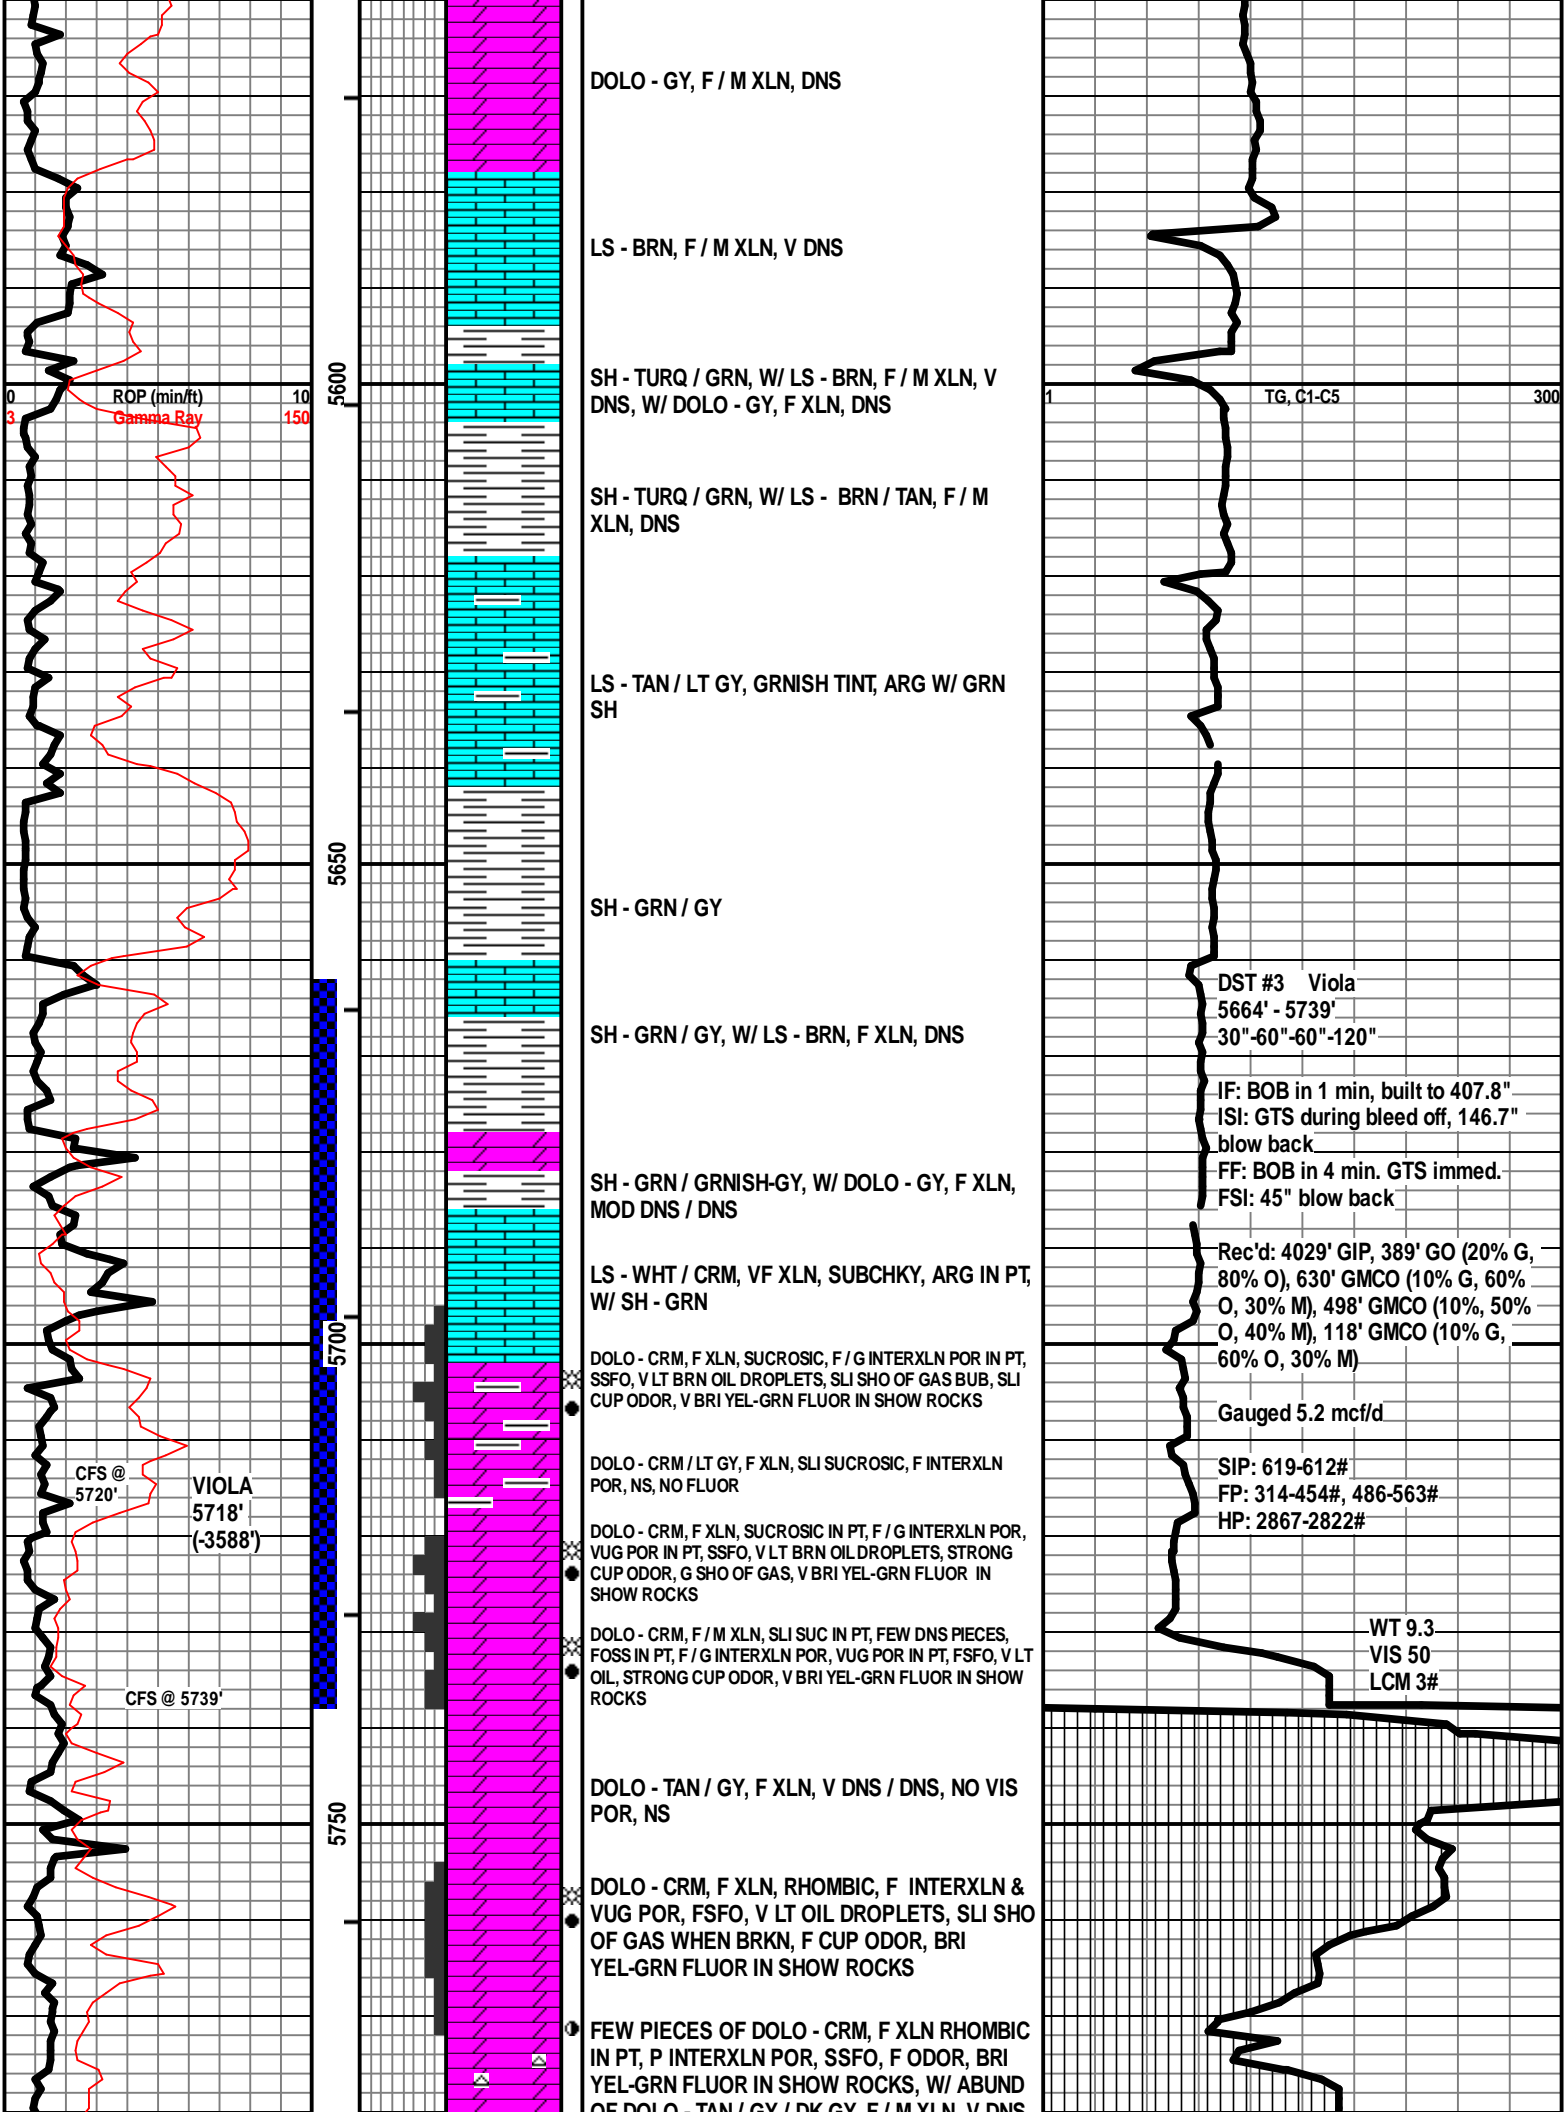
0 ROP (min/ft) 10
3 Gamma Ray 150

CFS @ 5720'

VIOLA 5718' (-3588')

CFS @ 5739'

5600

5650

5700

5750

DOLO - GY, F / M XLN, DNS

LS - BRN, F / M XLN, V DNS

SH - TURQ / GRN, W/ LS - BRN, F / M XLN, V DNS, W/ DOLO - GY, F XLN, DNS

SH - TURQ / GRN, W/ LS - BRN / TAN, F / M XLN, DNS

LS - TAN / LT GY, GRNISH TINT, ARG W/ GRN SH

SH - GRN / GY

SH - GRN / GY, W/ LS - BRN, F XLN, DNS

SH - GRN / GRNISH-GY, W/ DOLO - GY, F XLN, MOD DNS / DNS

LS - WHT / CRM, VF XLN, SUBCHKY, ARG IN PT, W/ SH - GRN

DOLO - CRM, F XLN, SUCROSIC, F / G INTERXLN POR IN PT, SSFO, V LT BRN OIL DROPLETS, SLI SHO OF GAS BUB, SLI CUP ODOR, V BRI YEL-GRN FLUOR IN SHOW ROCKS

DOLO - CRM / LT GY, F XLN, SLI SUCROSIC, F INTERXLN POR, NS, NO FLUOR

DOLO - CRM, F XLN, SUCROSIC IN PT, F / G INTERXLN POR, VUG POR IN PT, SSFO, V LT BRN OIL DROPLETS, STRONG CUP ODOR, G SHO OF GAS, V BRI YEL-GRN FLUOR IN SHOW ROCKS

DOLO - CRM, F / M XLN, SLI SUC IN PT, FEW DNS PIECES, FOSS IN PT, F / G INTERXLN POR, VUG POR IN PT, FSFO, V LT OIL, STRONG CUP ODOR, V BRI YEL-GRN FLUOR IN SHOW ROCKS

DOLO - TAN / GY, F XLN, V DNS / DNS, NO VIS POR, NS

DOLO - CRM, F XLN, RHOMBIC, F INTERXLN & VUG POR, FSFO, V LT OIL DROPLETS, SLI SHO OF GAS WHEN BRKN, F CUP ODOR, BRI YEL-GRN FLUOR IN SHOW ROCKS

FEW PIECES OF DOLO - CRM, F XLN RHOMBIC IN PT, P INTERXLN POR, SSFO, F ODOR, BRI YEL-GRN FLUOR IN SHOW ROCKS, W/ ABUND OF DOLO - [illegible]

1 TG, C1-C5 300

DST #3 Viola
5664' - 5739'
30"-60"-60"-120"

IF: BOB in 1 min, built to 407.8"
ISI: GTS during bleed off, 146.7" blow back
FF: BOB in 4 min. GTS immed.
FSI: 45" blow back

Rec'd: 4029' GIP, 389' GO (20% G, 80% O), 630' GMCO (10% G, 60% O, 30% M), 498' GMCO (10%, 50% O, 40% M), 118' GMCO (10% G, 60% O, 30% M)

Gauged 5.2 mcf/d

SIP: 619-612#
FP: 314-454#, 486-563#
HP: 2867-2822#

WT 9.3
VIS 50
LCM 3#